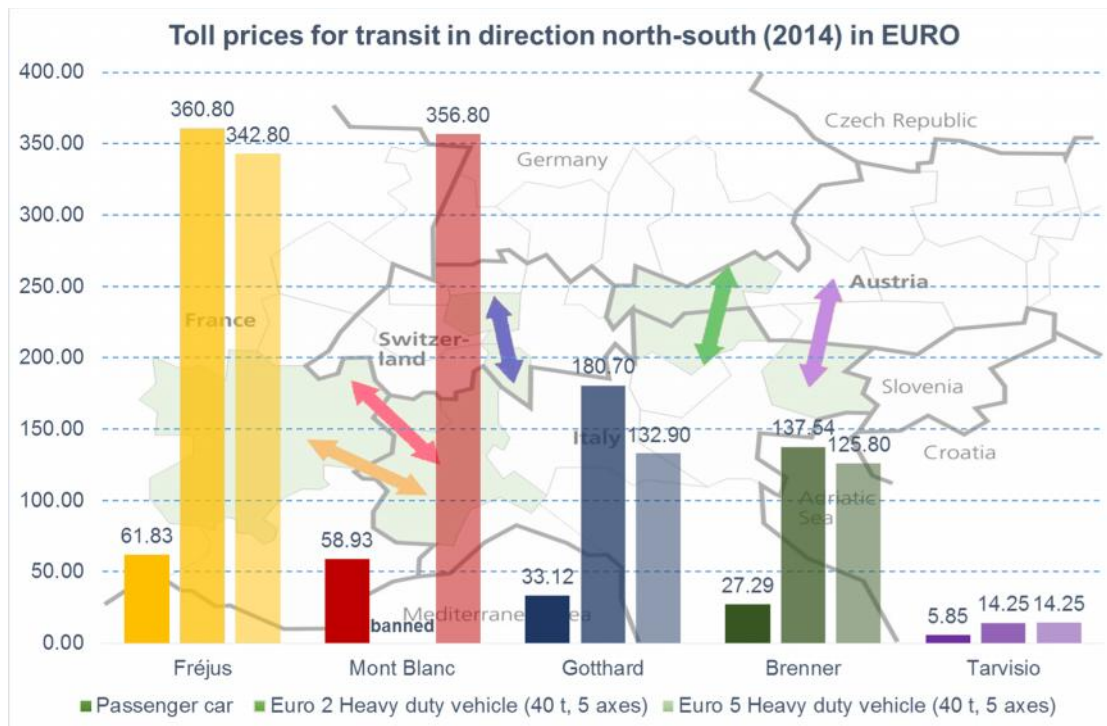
Toll prices for transit in direction north-south (2014) in EURO

400.00
350.00
300.00
250.00
200.00
150.00
100.00
50.00
0.00

Czech Republic
Germany
France
Switzer-land
Austria
Slovenia
Italy
Croatia
Adriatic Sea
Mediterranean Sea

360.80
342.80
356.80
180.70
132.90
137.54
125.80
61.83
58.93
banned
33.12
27.29
5.85
14.25
14.25

Fréjus
Mont Blanc
Gotthard
Brenner
Tarvisio

Passenger car
Euro 2 Heavy duty vehicle (40 t, 5 axes)
Euro 5 Heavy duty vehicle (40 t, 5 axes)